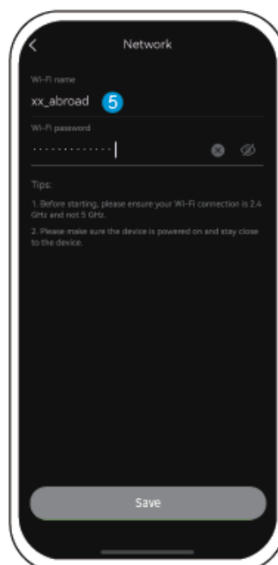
Network

Wi-Fi name

xx_abroad 5

Wi-Fi password

············

Tips:

1. Before starting, please ensure your Wi-Fi connection is 2.4 GHz and not 5 GHz.

2. Please make sure the device is powered on and stay close to the device.

Save